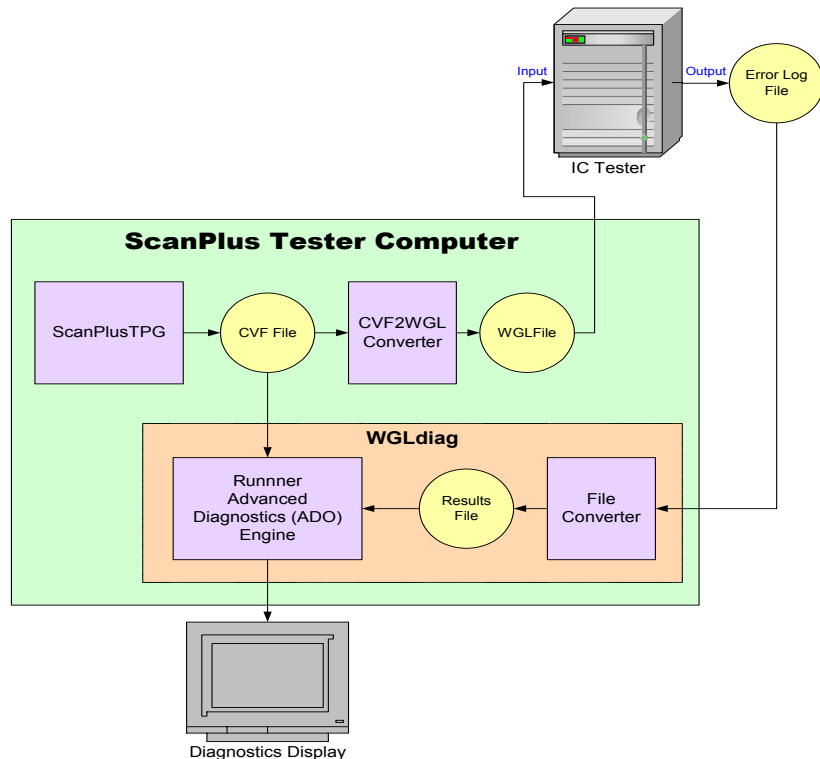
Input

Output

Error Log File

IC Tester

ScanPlus Tester Computer

ScanPlusTPG

CVF File

CVF2WGL Converter

WGLFile

WGLdiag

Runnner Advanced Diagnostics (ADO) Engine

Results File

File Converter

Diagnostics Display